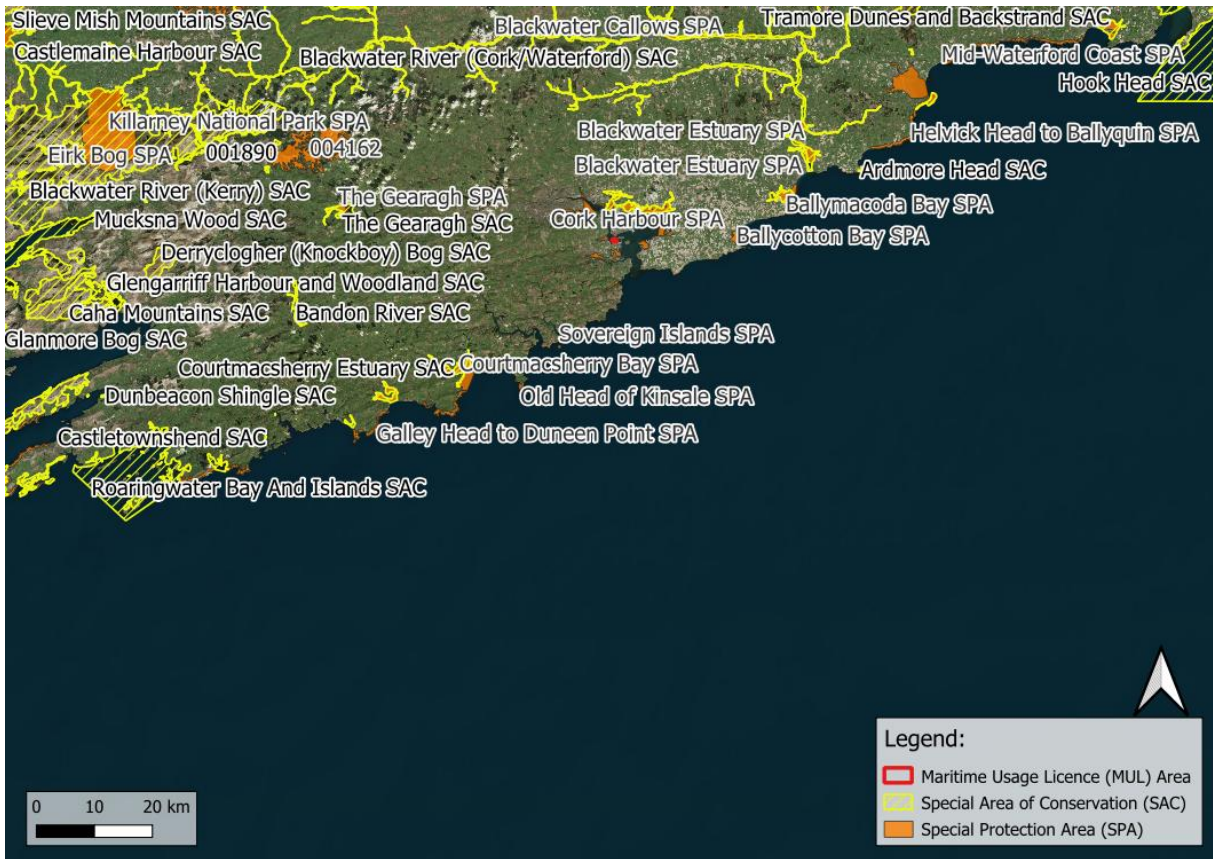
Slieve Mish Mountains SAC
Castlemaine Harbour SAC
Blackwater Callows SPA
Tramore Dunes and Backstrand SAC
Blackwater River (Cork/Waterford) SAC
Mid-Waterford Coast SPA
Hook Head SAC
Killarney National Park SPA
Eirk Bog SPA
001890
004162
Blackwater Estuary SPA
Helvick Head to Ballyquin SPA
Blackwater Estuary SPA
Ardmore Head SAC
Blackwater River (Kerry) SAC
The Gearagh SPA
Mucksna Wood SAC
The Gearagh SAC
Ballymacoda Bay SPA
Cork Harbour SPA
Ballycotton Bay SPA
Derryclogher (Knockboy) Bog SAC
Glengarriff Harbour and Woodland SAC
Caha Mountains SAC
Bandon River SAC
Glanmore Bog SAC
Sovereign Islands SPA
Courtmacsherry Estuary SAC
Courtmacsherry Bay SPA
Dunbeacon Shingle SAC
Old Head of Kinsale SPA
Castletownshend SAC
Galley Head to Duneen Point SPA
Roaringwater Bay And Islands SAC

Legend:
Maritime Usage Licence (MUL) Area
Special Area of Conservation (SAC)
Special Protection Area (SPA)

0 10 20 km